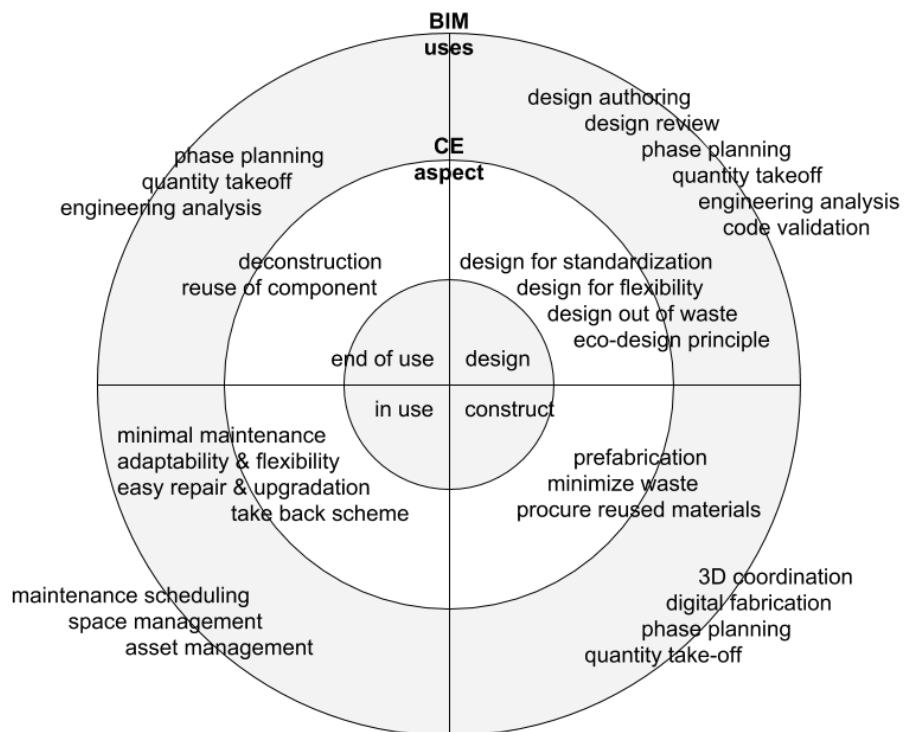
BIM
uses

design authoring
design review
phase planning
quantity takeoff
engineering analysis
code validation

phase planning
quantity takeoff
engineering analysis

CE
aspect

deconstruction
reuse of component

design for standardization
design for flexibility
design out of waste
eco-design principle

end of use
design
in use
construct

minimal maintenance
adaptability & flexibility
easy repair & upgradation
take back scheme

prefabrication
minimize waste
procure reused materials

maintenance scheduling
space management
asset management

3D coordination
digital fabrication
phase planning
quantity take-off